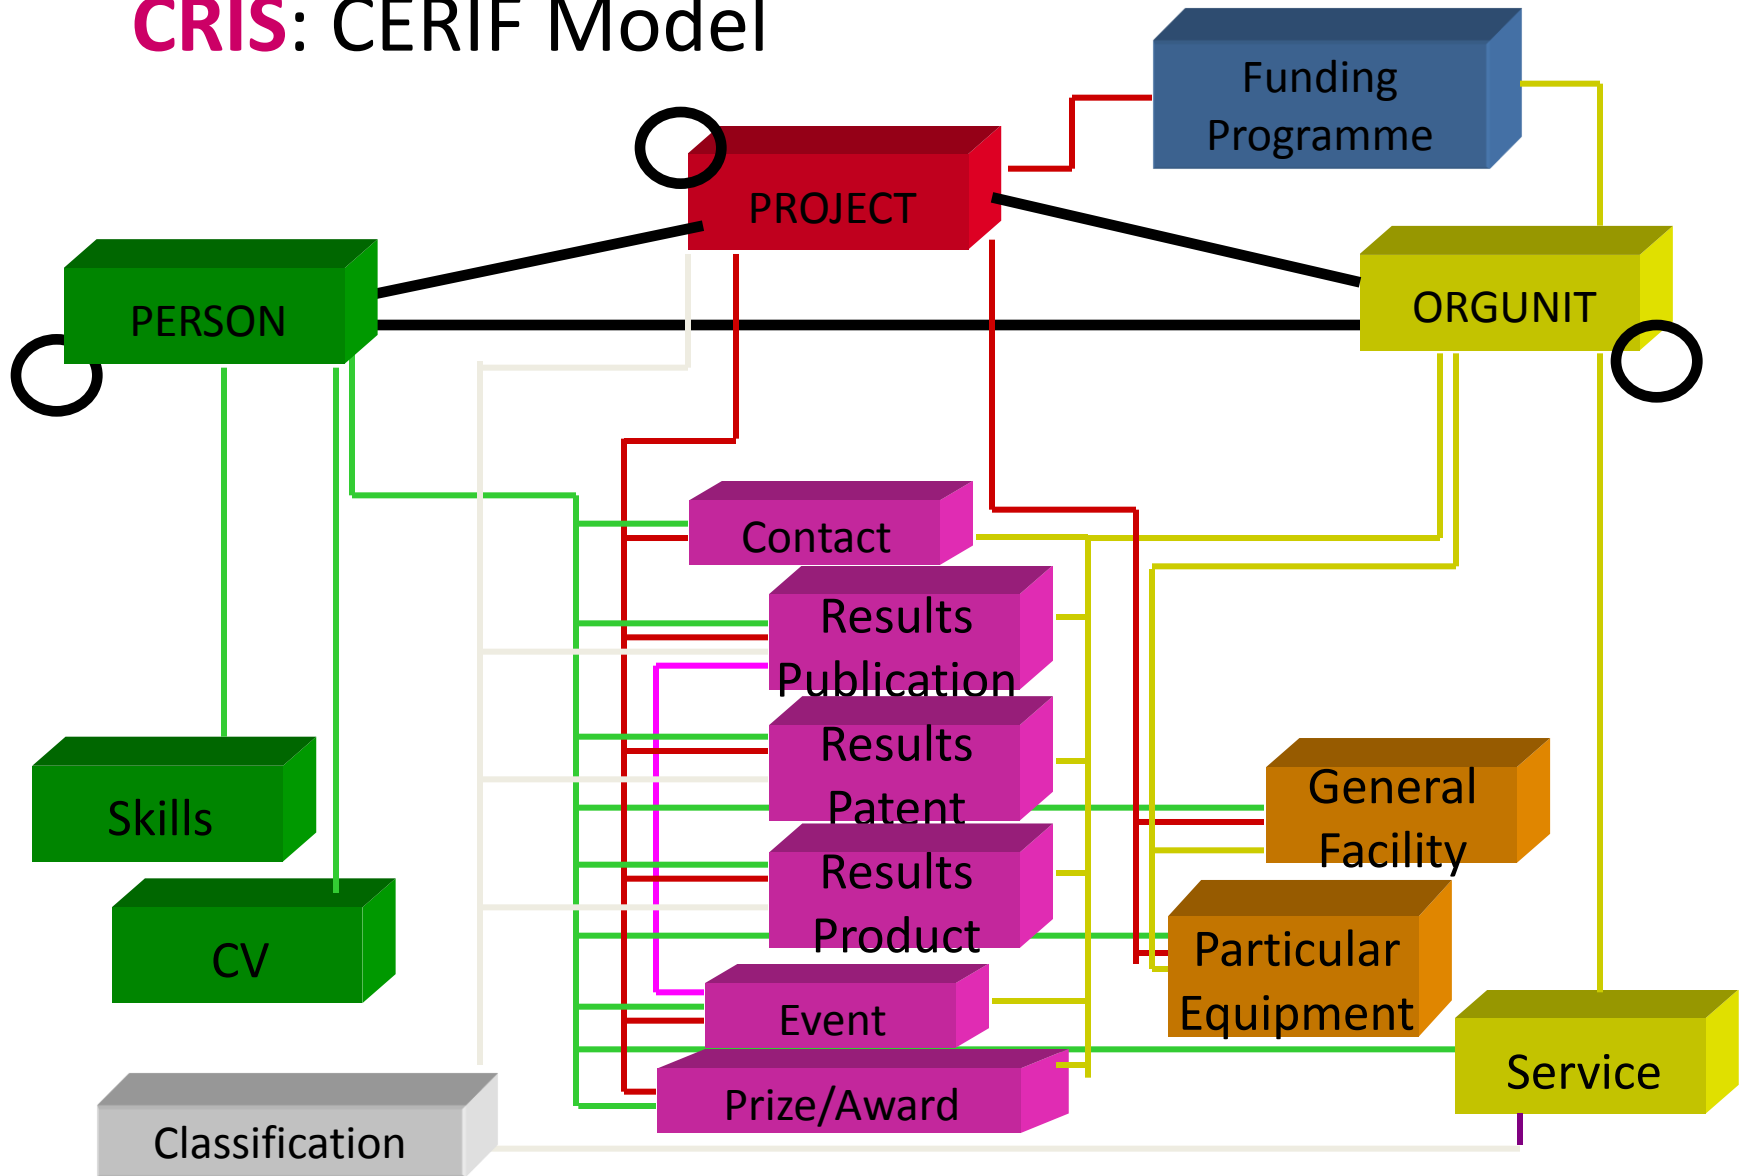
CRIS: CERIF Model

Funding Programme

PROJECT

PERSON

ORGUNIT

Contact

Results Publication

Results Patent

Results Product

Event

Prize/Award

General Facility

Particular Equipment

Service

Skills

CV

Classification